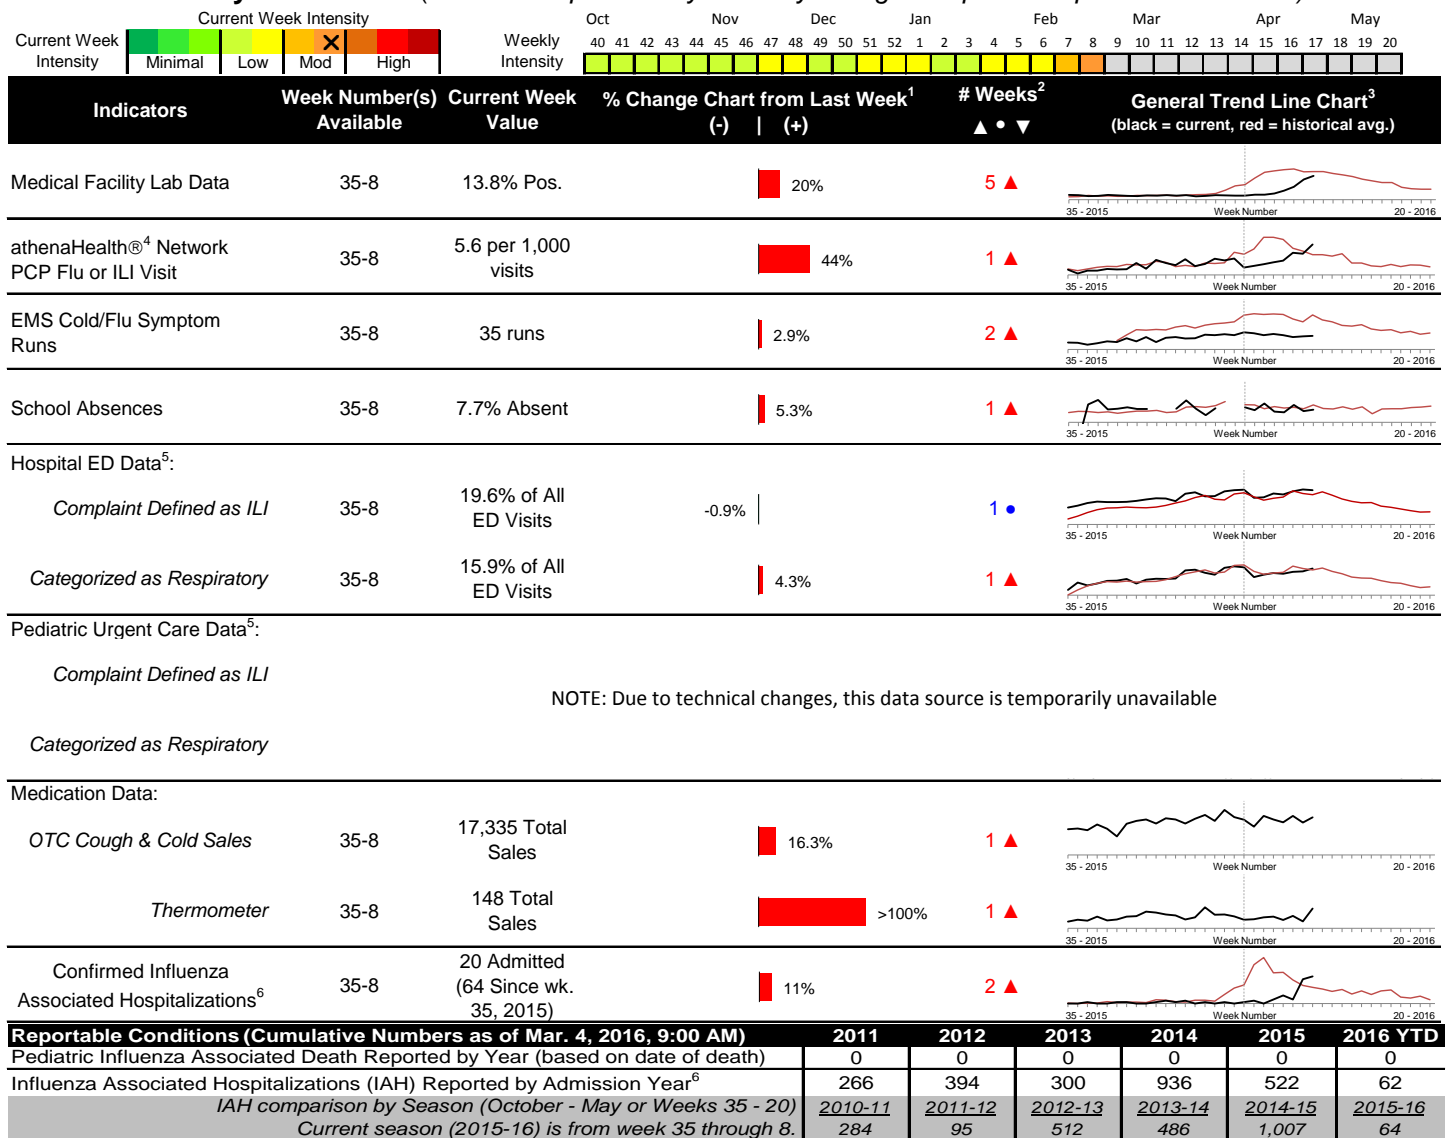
Current Week Intensity

Current Week Intensity | Minimal | Low | Mod | High

Weekly Intensity

Oct Nov Dec Jan Feb Mar Apr May

40 41 42 43 44 45 46 47 48 49 50 51 52 1 2 3 4 5 6 7 8 9 10 11 12 13 14 15 16 17 18 19 20

| Indicators | Week Number(s) Available | Current Week Value | % Change Chart from Last Week$^1$ (-) \| (+) | # Weeks$^2$ ▲ • ▼ | General Trend Line Chart$^3$ (black = current, red = historical avg.) |
|---|---|---|---|---|---|
| Medical Facility Lab Data | 35-8 | 13.8% Pos. | 20% | 5 ▲ | 35 - 2015 Week Number 20 - 2016 |
| athenaHealth®$^4$ Network PCP Flu or ILI Visit | 35-8 | 5.6 per 1,000 visits | 44% | 1 ▲ | 35 - 2015 Week Number 20 - 2016 |
| EMS Cold/Flu Symptom Runs | 35-8 | 35 runs | 2.9% | 2 ▲ | 35 - 2015 Week Number 20 - 2016 |
| School Absences | 35-8 | 7.7% Absent | 5.3% | 1 ▲ | 35 - 2015 Week Number 20 - 2016 |
| Hospital ED Data$^5$: | | | | | |
| Complaint Defined as ILI | 35-8 | 19.6% of All ED Visits | -0.9% | 1 • | 35 - 2015 Week Number 20 - 2016 |
| Categorized as Respiratory | 35-8 | 15.9% of All ED Visits | 4.3% | 1 ▲ | 35 - 2015 Week Number 20 - 2016 |
| Pediatric Urgent Care Data$^5$: | | | | | |
| Complaint Defined as ILI | | | NOTE: Due to technical changes, this data source is temporarily unavailable | | |
| Categorized as Respiratory | | | | | |
| Medication Data: | | | | | |
| OTC Cough & Cold Sales | 35-8 | 17,335 Total Sales | 16.3% | 1 ▲ | 35 - 2015 Week Number 20 - 2016 |
| Thermometer | 35-8 | 148 Total Sales | >100% | 1 ▲ | 35 - 2015 Week Number 20 - 2016 |
| Confirmed Influenza Associated Hospitalizations$^6$ | 35-8 | 20 Admitted (64 Since wk. 35, 2015) | 11% | 2 ▲ | 35 - 2015 Week Number 20 - 2016 |

| Reportable Conditions (Cumulative Numbers as of Mar. 4, 2016, 9:00 AM) | 2011 | 2012 | 2013 | 2014 | 2015 | 2016 YTD |
|---|---|---|---|---|---|---|
| Pediatric Influenza Associated Death Reported by Year (based on date of death) | 0 | 0 | 0 | 0 | 0 | 0 |
| Influenza Associated Hospitalizations (IAH) Reported by Admission Year$^6$ | 266 | 394 | 300 | 936 | 522 | 62 |
| IAH comparison by Season (October - May or Weeks 35 - 20) | 2010-11 | 2011-12 | 2012-13 | 2013-14 | 2014-15 | 2015-16 |
| Current season (2015-16) is from week 35 through 8. | 284 | 95 | 512 | 486 | 1,007 | 64 |